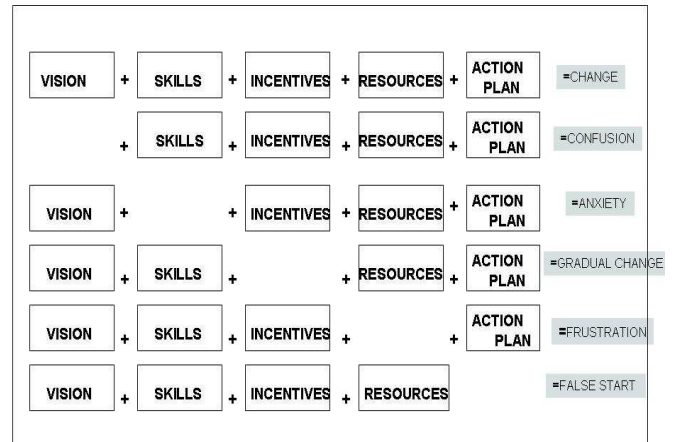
VISION + SKILLS + INCENTIVES + RESOURCES + ACTION PLAN =CHANGE

+ SKILLS + INCENTIVES + RESOURCES + ACTION PLAN =CONFUSION

VISION + + INCENTIVES + RESOURCES + ACTION PLAN =ANXIETY

VISION + SKILLS + + RESOURCES + ACTION PLAN =GRADUAL CHANGE

VISION + SKILLS + INCENTIVES + + ACTION PLAN =FRUSTRATION

VISION + SKILLS + INCENTIVES + RESOURCES =FALSE START